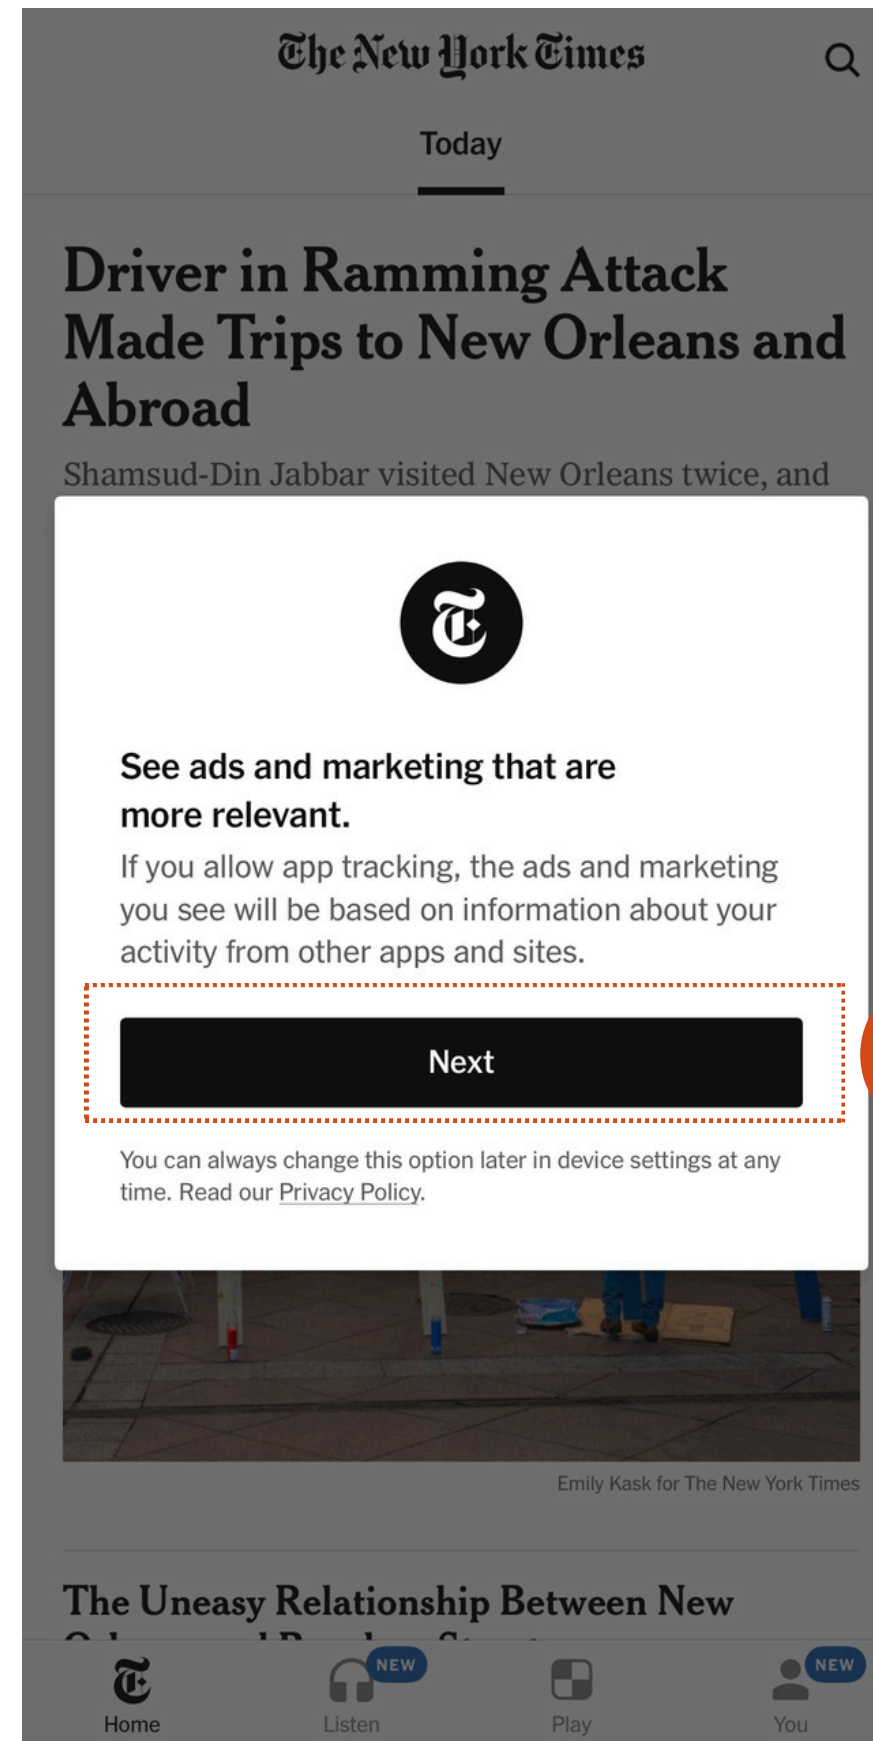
The New York Times

Today

Driver in Ramming Attack Made Trips to New Orleans and Abroad

Shamsud-Din Jabbar visited New Orleans twice, and

See ads and marketing that are more relevant.

If you allow app tracking, the ads and marketing you see will be based on information about your activity from other apps and sites.

Next

You can always change this option later in device settings at any time. Read our Privacy Policy.

Emily Kask for The New York Times

The Uneasy Relationship Between New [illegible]

Home NEW Listen Play NEW You